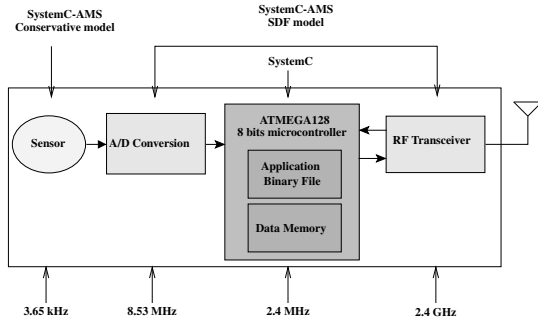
SystemC-AMS
Conservative model

SystemC-AMS
SDF model

SystemC

Sensor

A/D Conversion

ATMEGA128
8 bits microcontroller

Application
Binary File

Data Memory

RF Transceiver

3.65 kHz

8.53 MHz

2.4 MHz

2.4 GHz